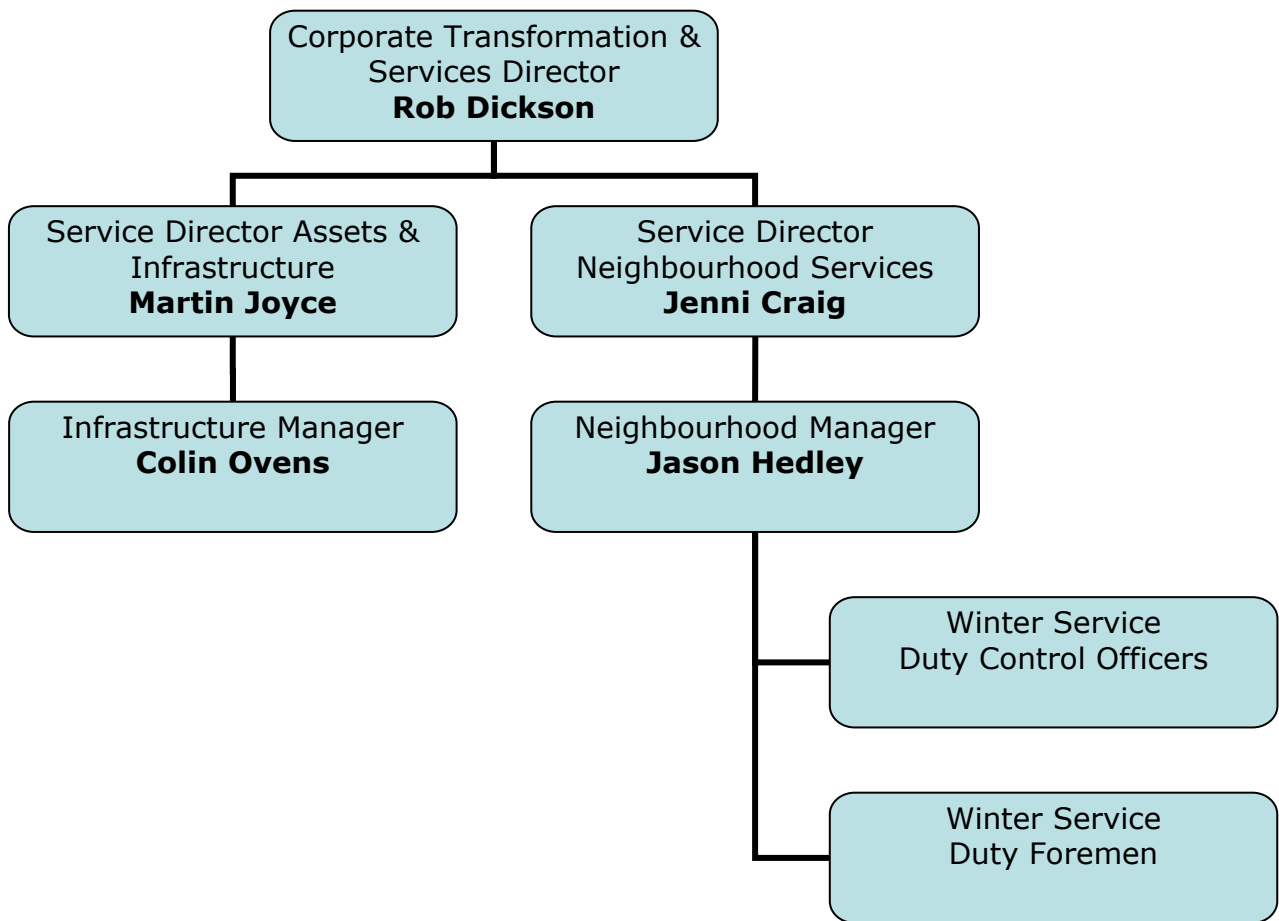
Corporate Transformation & Services Director
**Rob Dickson**

Service Director Assets & Infrastructure
**Martin Joyce**

Service Director Neighbourhood Services
**Jenni Craig**

Infrastructure Manager
**Colin Ovens**

Neighbourhood Manager
**Jason Hedley**

Winter Service Duty Control Officers

Winter Service Duty Foremen